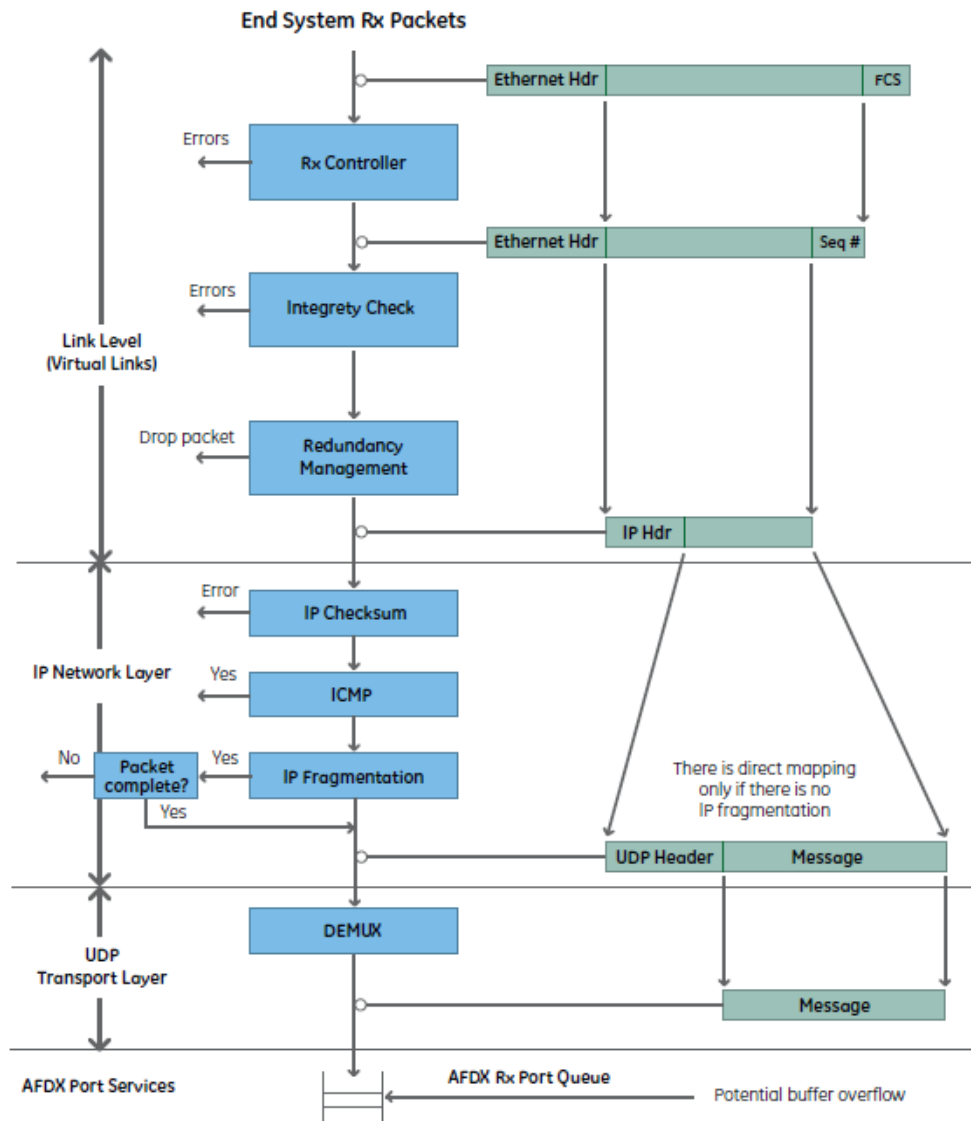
End System Rx Packets

Ethernet Hdr

FCS

Errors

Rx Controller

Ethernet Hdr

Seq #

Errors

Integrety Check

Link Level
(Virtual Links)

Drop packet

Redundancy
Management

IP Hdr

Error

IP Checksum

IP Network Layer

Yes

ICMP

No

Yes

Packet
complete?

IP Fragmentation

Yes

There is direct mapping
only if there is no
IP fragmentation

UDP Header

Message

DEMUX

UDP
Transport Layer

Message

AFDX Port Services

AFDX Rx Port Queue

Potential buffer overflow